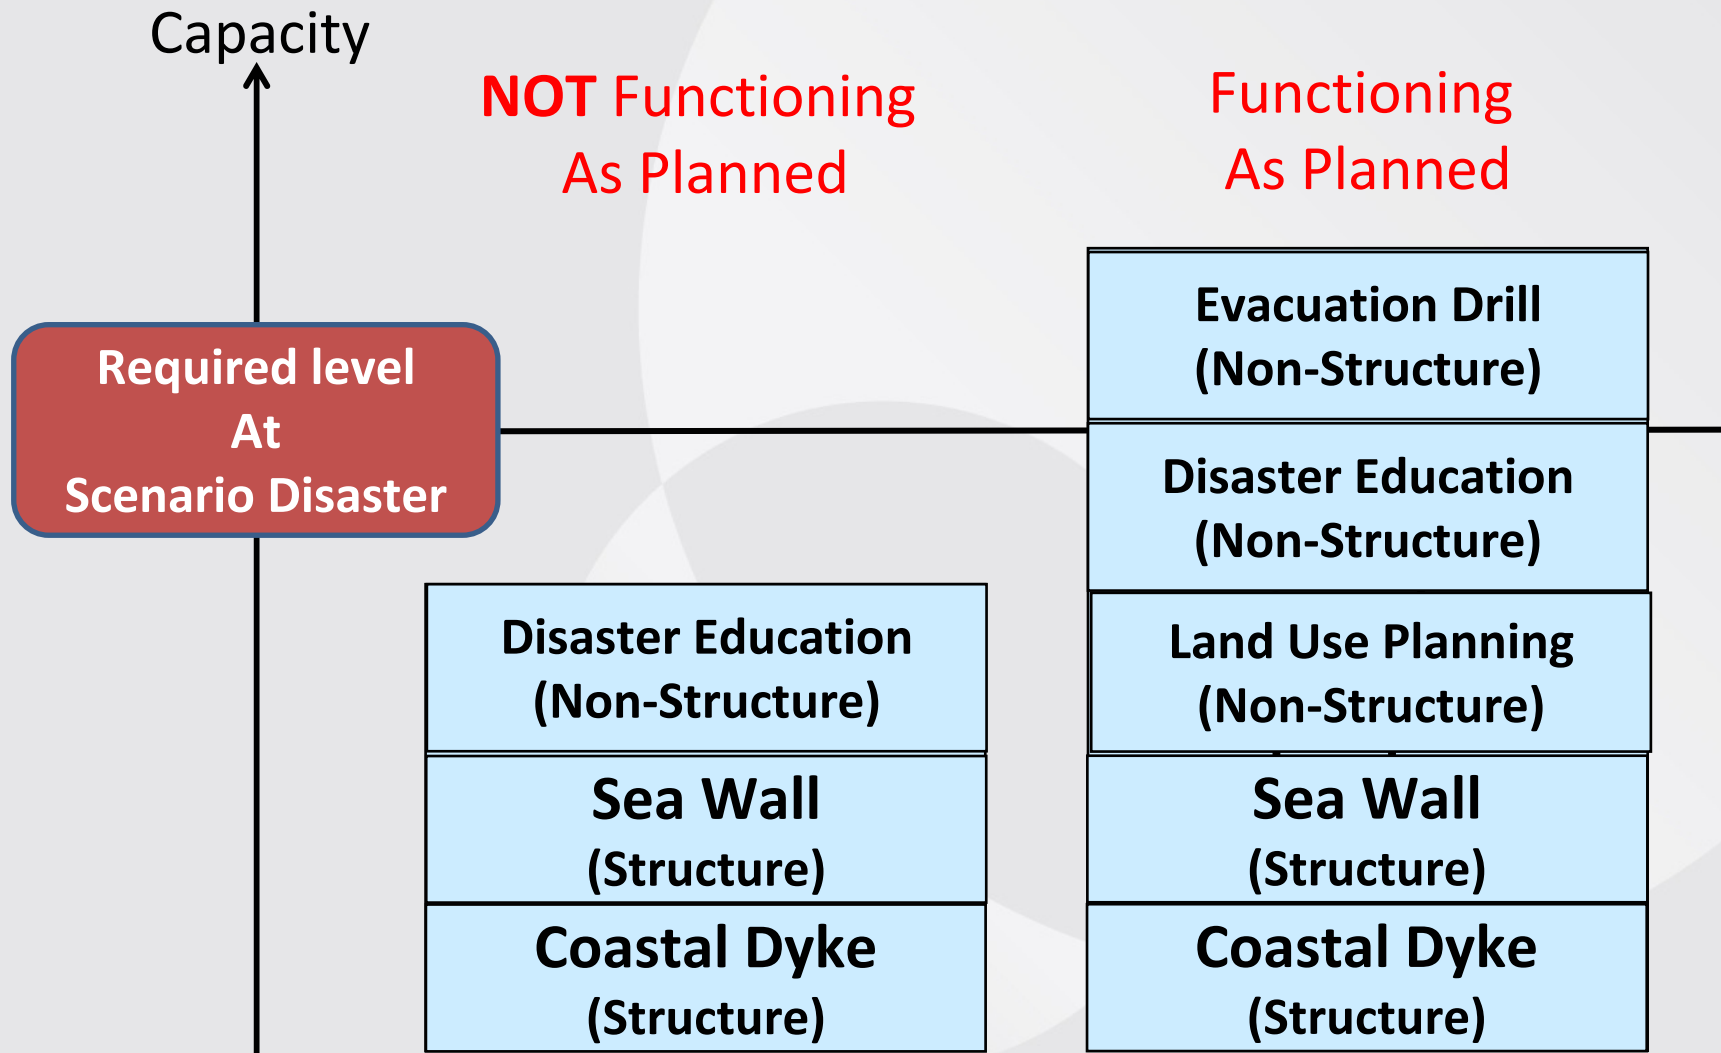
Capacity

NOT Functioning As Planned

Functioning As Planned

Required level At Scenario Disaster

Disaster Education (Non-Structure)

Sea Wall (Structure)

Coastal Dyke (Structure)

Evacuation Drill (Non-Structure)

Disaster Education (Non-Structure)

Land Use Planning (Non-Structure)

Sea Wall (Structure)

Coastal Dyke (Structure)